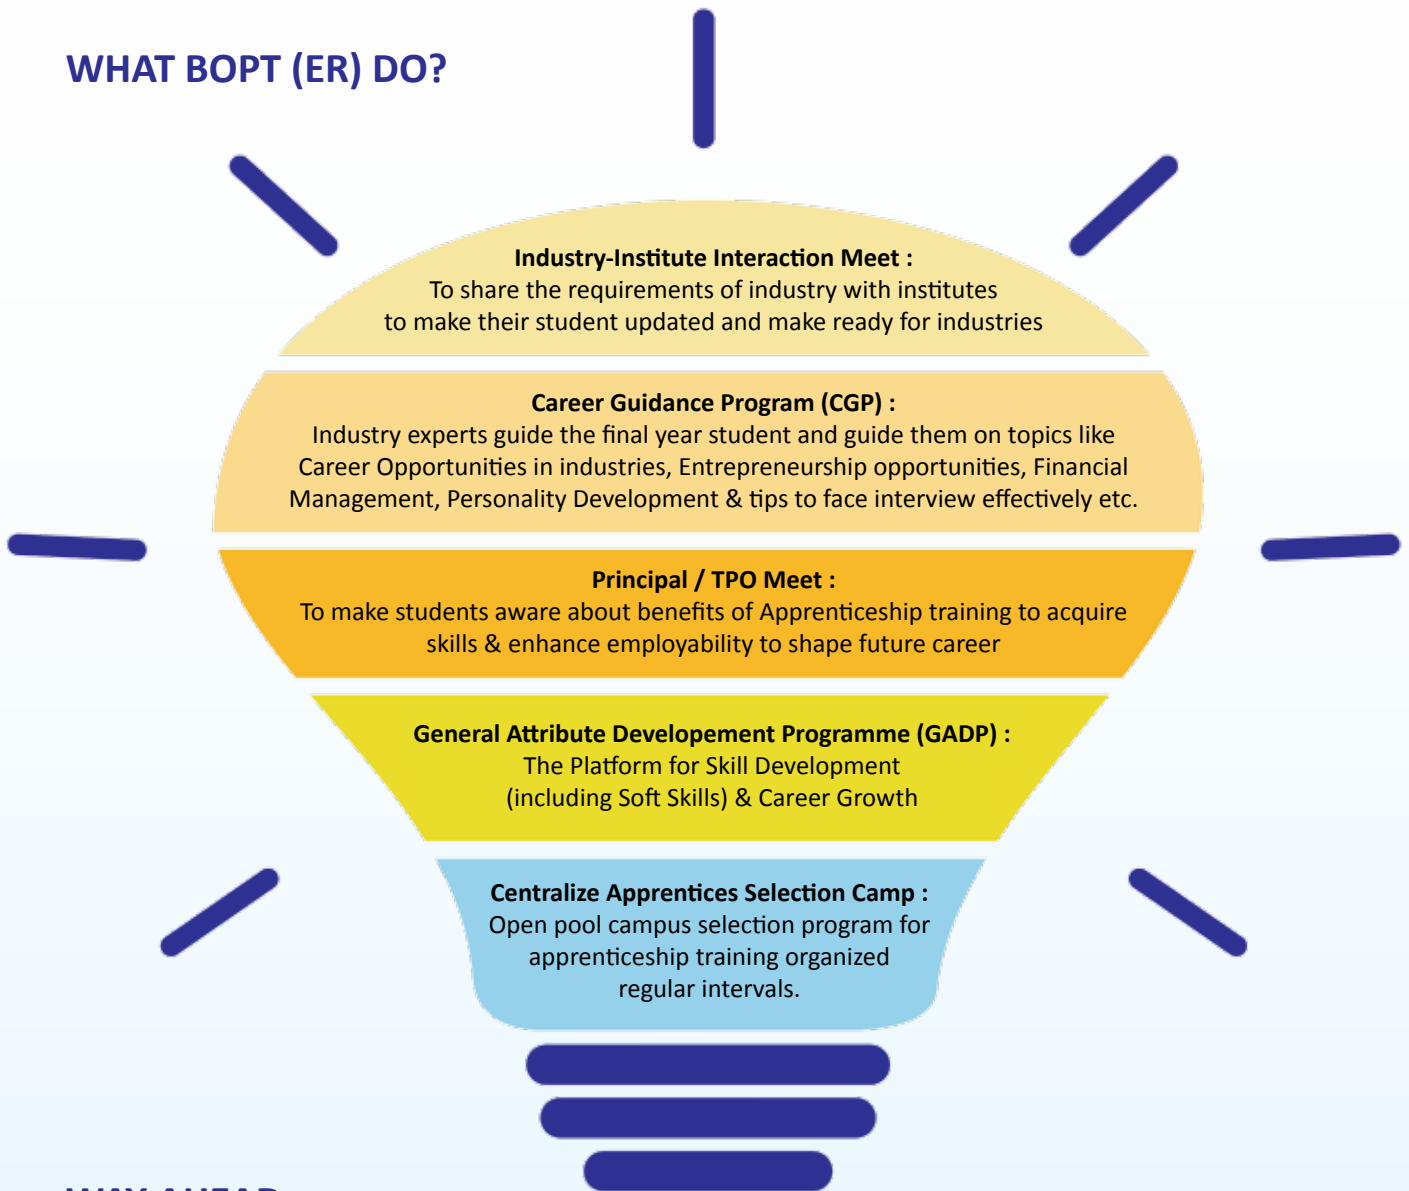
WHAT BOPT (ER) DO?

Industry-Institute Interaction Meet :
To share the requirements of industry with institutes to make their student updated and make ready for industries

Career Guidance Program (CGP) :
Industry experts guide the final year student and guide them on topics like Career Opportunities in industries, Entrepreneurship opportunities, Financial Management, Personality Development & tips to face interview effectively etc.

Principal / TPO Meet :
To make students aware about benefits of Apprenticeship training to acquire skills & enhance employability to shape future career

General Attribute Developement Programme (GADP) :
The Platform for Skill Development (including Soft Skills) & Career Growth

Centralize Apprentices Selection Camp :
Open pool campus selection program for apprenticeship training organized regular intervals.

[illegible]